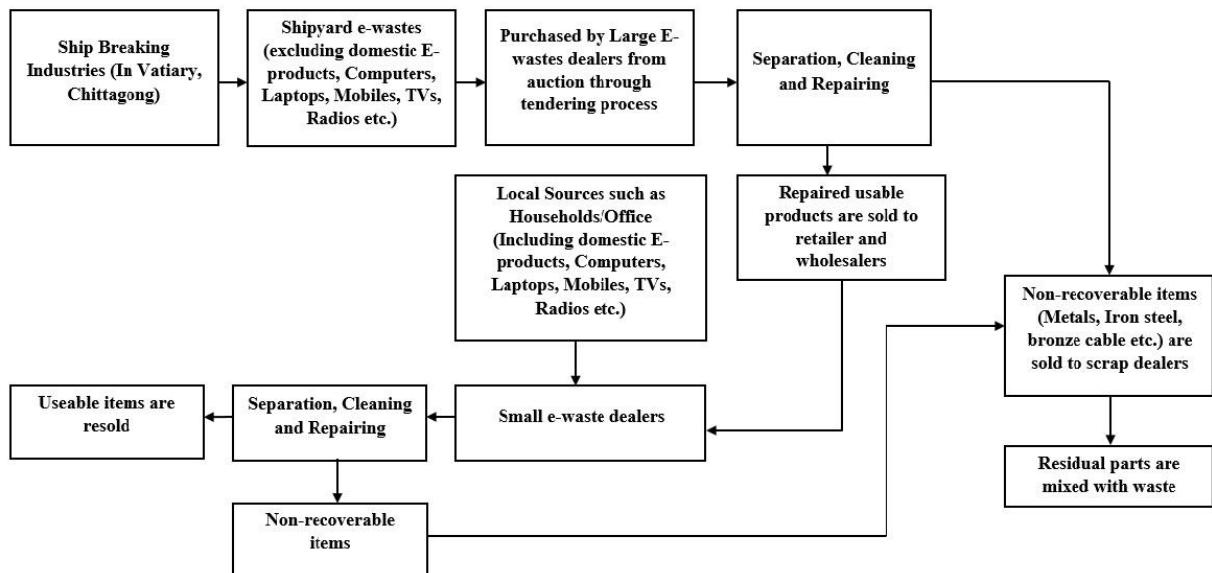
Ship Breaking Industries (In Vatiary, Chittagong)

Shipyard e-wastes (excluding domestic E-products, Computers, Laptops, Mobiles, TVs, Radios etc.)

Purchased by Large E-wastes dealers from auction through tendering process

Separation, Cleaning and Repairing

Local Sources such as Households/Office (Including domestic E-products, Computers, Laptops, Mobiles, TVs, Radios etc.)

Repaired usable products are sold to retailer and wholesalers

Non-recoverable items (Metals, Iron steel, bronze cable etc.) are sold to scrap dealers

Useable items are resold

Separation, Cleaning and Repairing

Small e-waste dealers

Residual parts are mixed with waste

Non-recoverable items